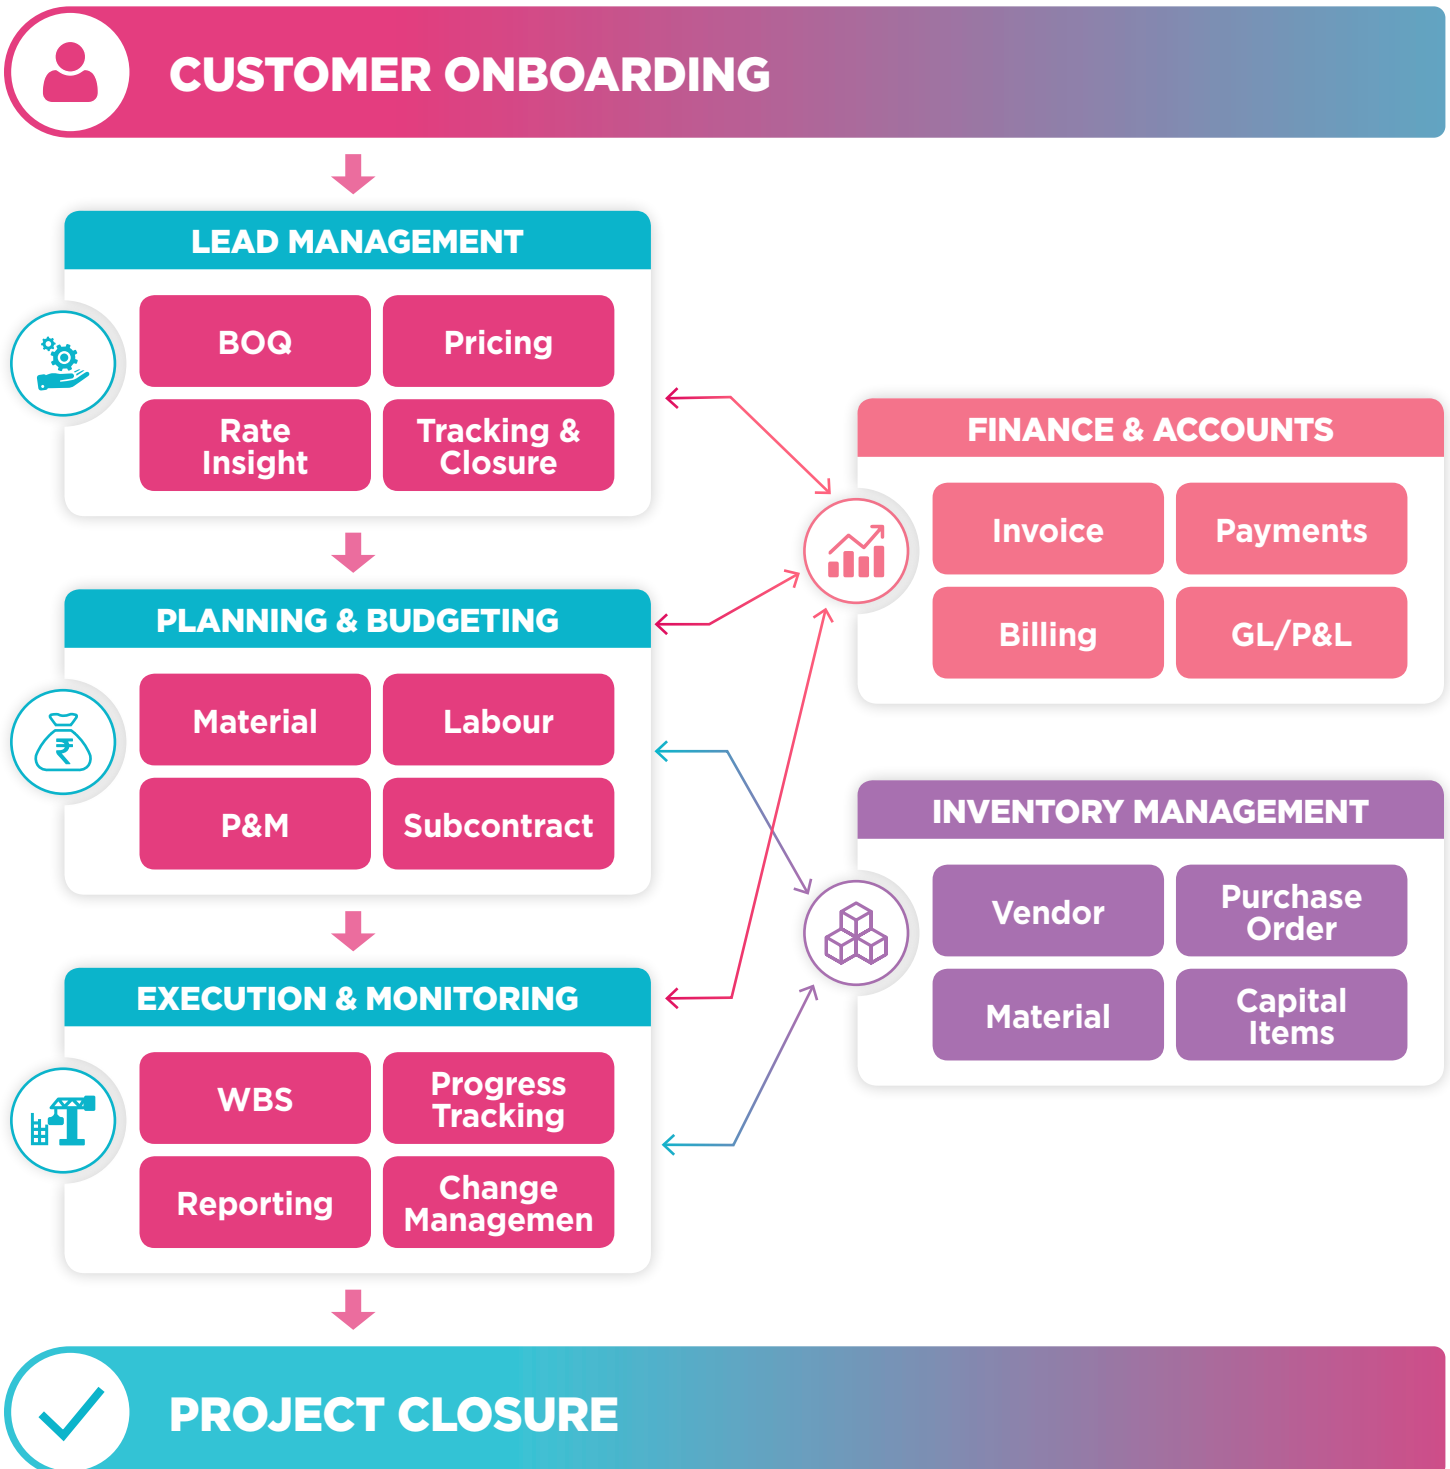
CUSTOMER ONBOARDING

LEAD MANAGEMENT

BOQ

Pricing

Rate Insight

Tracking & Closure

PLANNING & BUDGETING

Material

Labour

P&M

Subcontract

EXECUTION & MONITORING

WBS

Progress Tracking

Reporting

Change Managemen

FINANCE & ACCOUNTS

Invoice

Payments

Billing

GL/P&L

INVENTORY MANAGEMENT

Vendor

Purchase Order

Material

Capital Items

PROJECT CLOSURE